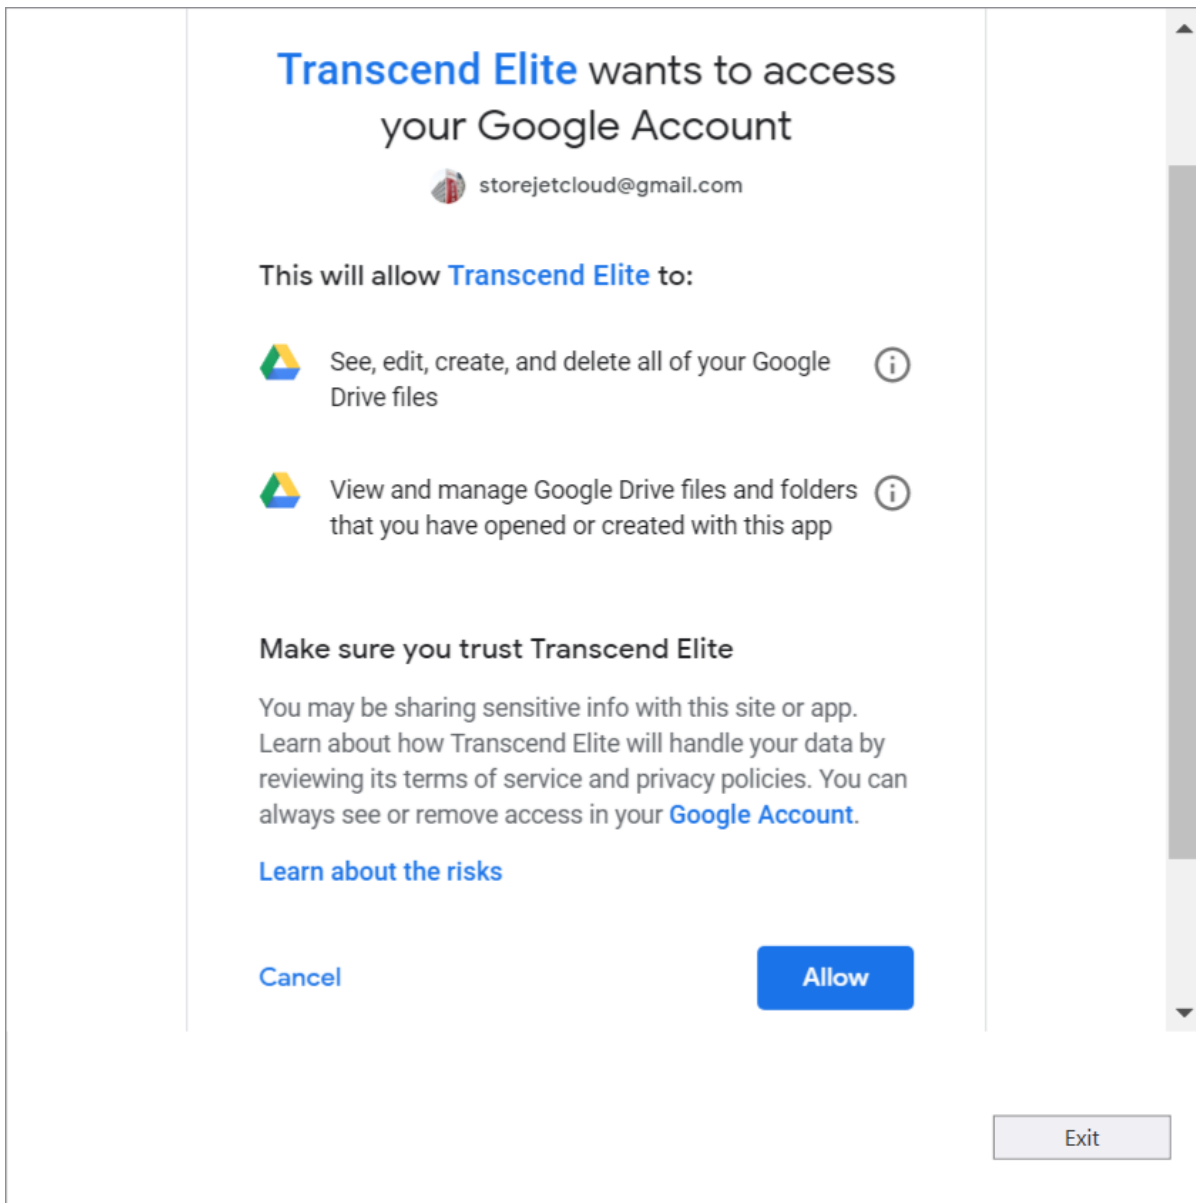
Transcend Elite wants to access your Google Account

storejetcloud@gmail.com

This will allow Transcend Elite to:

See, edit, create, and delete all of your Google Drive files

View and manage Google Drive files and folders that you have opened or created with this app

Make sure you trust Transcend Elite

You may be sharing sensitive info with this site or app. Learn about how Transcend Elite will handle your data by reviewing its terms of service and privacy policies. You can always see or remove access in your Google Account.

Learn about the risks

Cancel

Allow

Exit